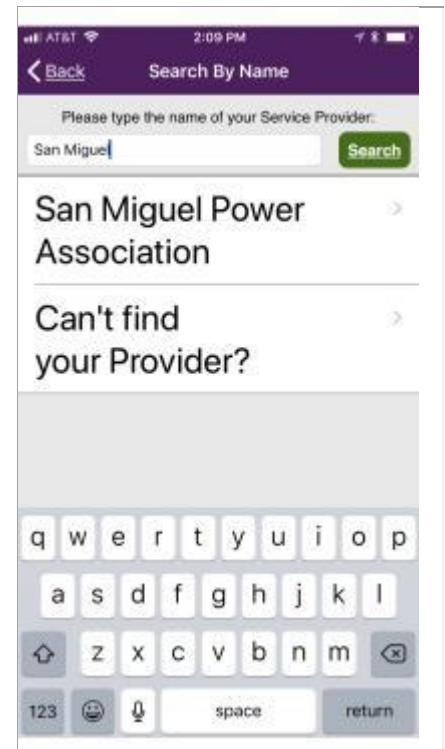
AT&T 2:09 PM

Back Search By Name

Please type the name of your Service Provider:

San Miguel

Search

San Miguel Power Association

Can't find your Provider?

q w e r t y u i o p
a s d f g h j k l
z x c v b n m
123 space return